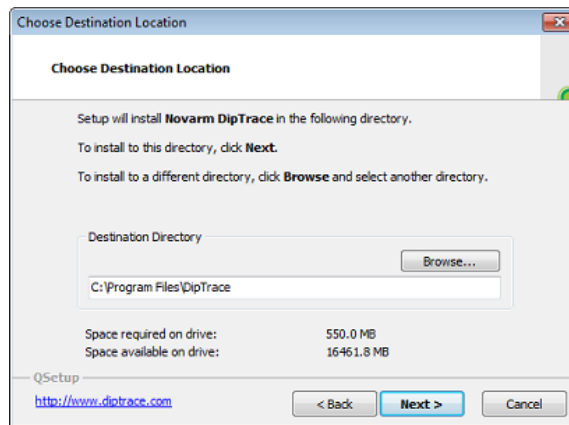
Choose Destination Location

Choose Destination Location

Setup will install Novarm DipTrace in the following directory.

To install to this directory, click Next.

To install to a different directory, click Browse and select another directory.

Destination Directory

Browse...

C:\Program Files\DipTrace

Space required on drive: 550.0 MB
Space available on drive: 16461.8 MB

QSetup

http://www.diptrace.com

< Back

Next >

Cancel